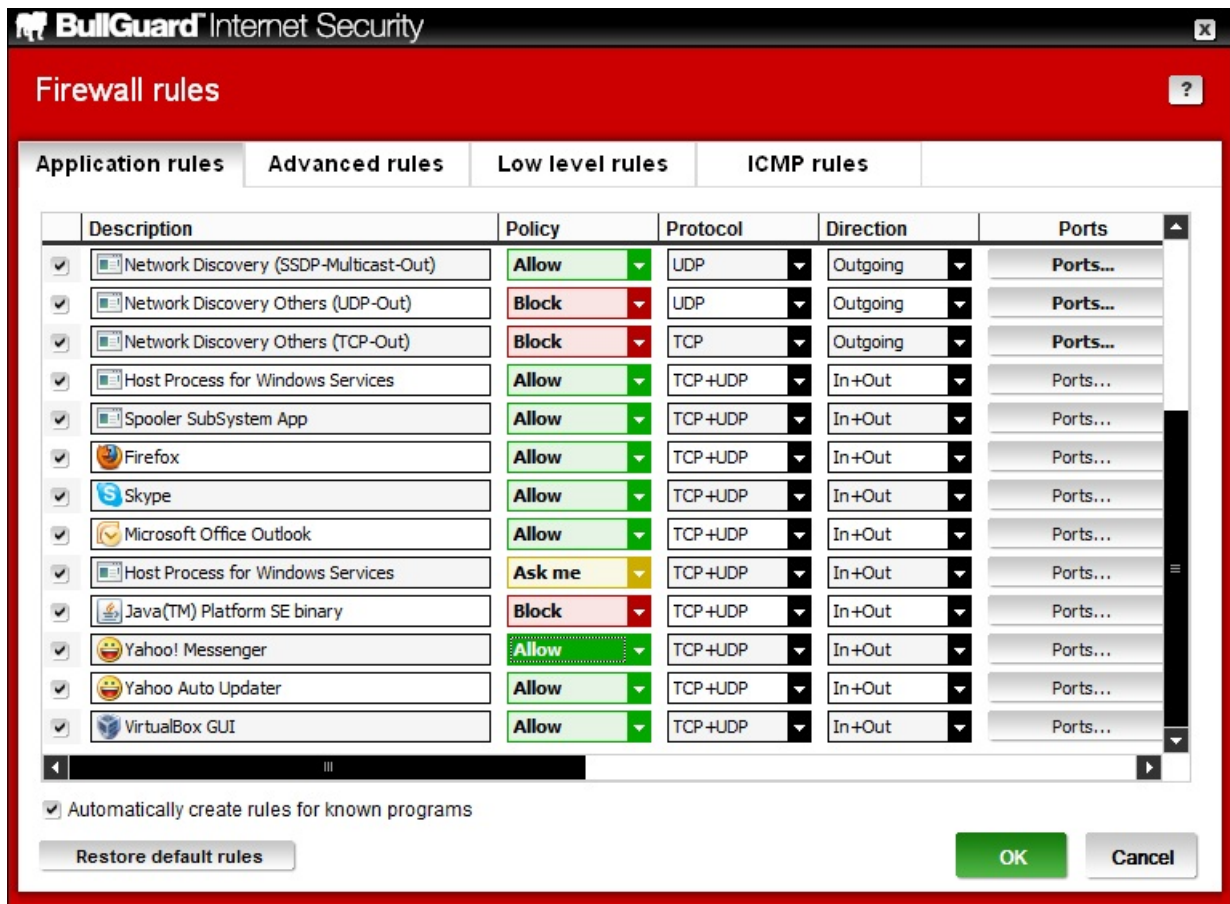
BullGuard Internet Security

Firewall rules

?

Application rules | Advanced rules | Low level rules | ICMP rules

| | Description | Policy | Protocol | Direction | Ports |
|---|---|---|---|---|---|
| ✓ | Network Discovery (SSDP-Multicast-Out) | Allow | UDP | Outgoing | Ports... |
| ✓ | Network Discovery Others (UDP-Out) | Block | UDP | Outgoing | Ports... |
| ✓ | Network Discovery Others (TCP-Out) | Block | TCP | Outgoing | Ports... |
| ✓ | Host Process for Windows Services | Allow | TCP+UDP | In+Out | Ports... |
| ✓ | Spooler SubSystem App | Allow | TCP+UDP | In+Out | Ports... |
| ✓ | Firefox | Allow | TCP+UDP | In+Out | Ports... |
| ✓ | Skype | Allow | TCP+UDP | In+Out | Ports... |
| ✓ | Microsoft Office Outlook | Allow | TCP+UDP | In+Out | Ports... |
| ✓ | Host Process for Windows Services | Ask me | TCP+UDP | In+Out | Ports... |
| ✓ | Java(TM) Platform SE binary | Block | TCP+UDP | In+Out | Ports... |
| ✓ | Yahoo! Messenger | Allow | TCP+UDP | In+Out | Ports... |
| ✓ | Yahoo Auto Updater | Allow | TCP+UDP | In+Out | Ports... |
| ✓ | VirtualBox GUI | Allow | TCP+UDP | In+Out | Ports... |

Automatically create rules for known programs

Restore default rules

OK

Cancel